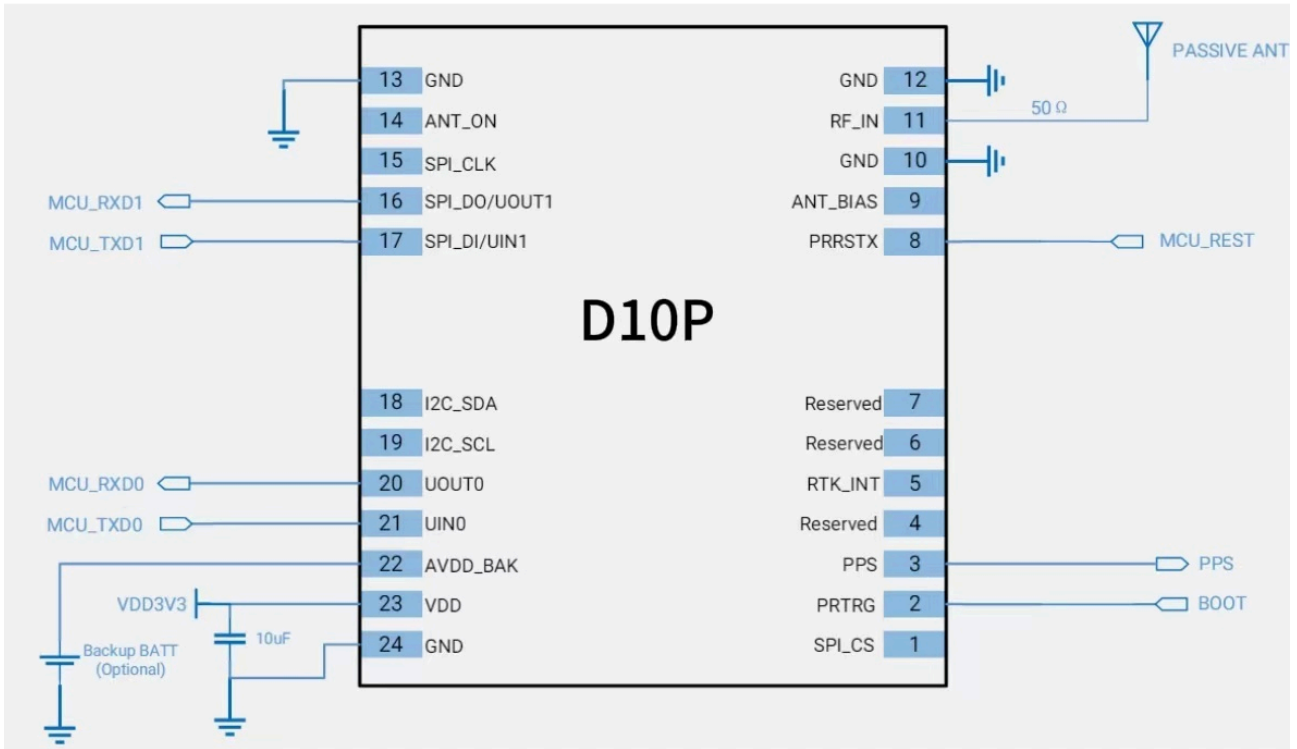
PASSIVE ANT

50 Ω

13 GND
14 ANT_ON
15 SPI_CLK
MCU_RXD1
16 SPI_DO/UOUT1
MCU_TXD1
17 SPI_DI/UIN1

GND 12
RF_IN 11
GND 10
ANT_BIAS 9
PRRSTX 8
MCU_REST

D10P

18 I2C_SDA
19 I2C_SCL
MCU_RXD0
20 UOUT0
MCU_TXD0
21 UIN0
22 AVDD_BAK
VDD3V3
23 VDD
10uF
24 GND
Backup BATT (Optional)

Reserved 7
Reserved 6
RTK_INT 5
Reserved 4
PPS 3
PPS
PRTRG 2
BOOT
SPI_CS 1